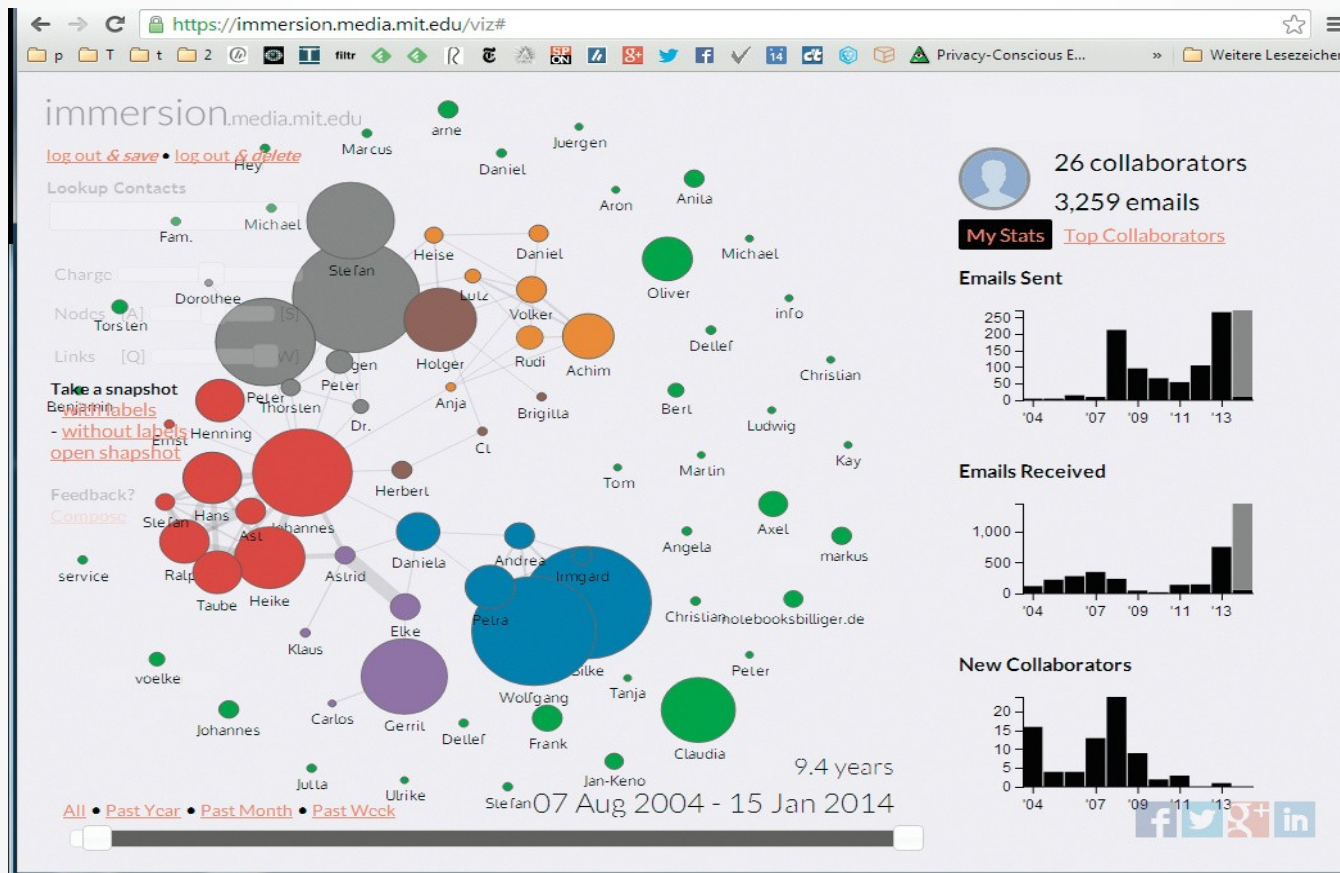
https://immersion.media.mit.edu/viz#

p T t 2 filtr R Privacy-Conscious E... » Weitere Lesezeichen

immersion.media.mit.edu
log out & save • log out & delete
Lookup Contacts
Charge
Nodes [A] [S]
Links [Q] [W]
Take a snapshot
- with labels
- without labels
open snapshot
Feedback?
Compose

arne
Marcus
Juergen
Hey
Daniel
Aron
Anita
Michael
Fam.
Stefan
Heise
Daniel
Michael
Dorothee
Lutz
Oliver
Torsten
Volker
info
Holger
Detlef
Jürgen
Rudi
Achim
Peter
Christian
Peter
Thorsten
Anja
Benjamin
Brigitta
Bert
Ludwig
Dr.
Ernst
Henning
Cl
Kay
Martin
Herbert
Tom
Stefan
Hans
Johannes
Axel
Ast
Angela
markus
Daniela
Andrea
Irmgard
service
Ralph
Astrid
Taube
Heike
Christian
notebooksbilliger.de
Petra
Elke
Klaus
Silke
Peter
voelke
Tanja
Wolfgang
Carlos
Johannes
Gerrit
Detlef
Frank
Claudia
Jan-Keno
Julia
Ulrike
Stefan

9.4 years
07 Aug 2004 - 15 Jan 2014
All • Past Year • Past Month • Past Week

26 collaborators
3,259 emails
My Stats Top Collaborators

Emails Sent
250
200
150
100
50
0
'04 '07 '09 '11 '13

Emails Received
1,000
500
0
'04 '07 '09 '11 '13

New Collaborators
20
15
10
5
0
'04 '07 '09 '11 '13